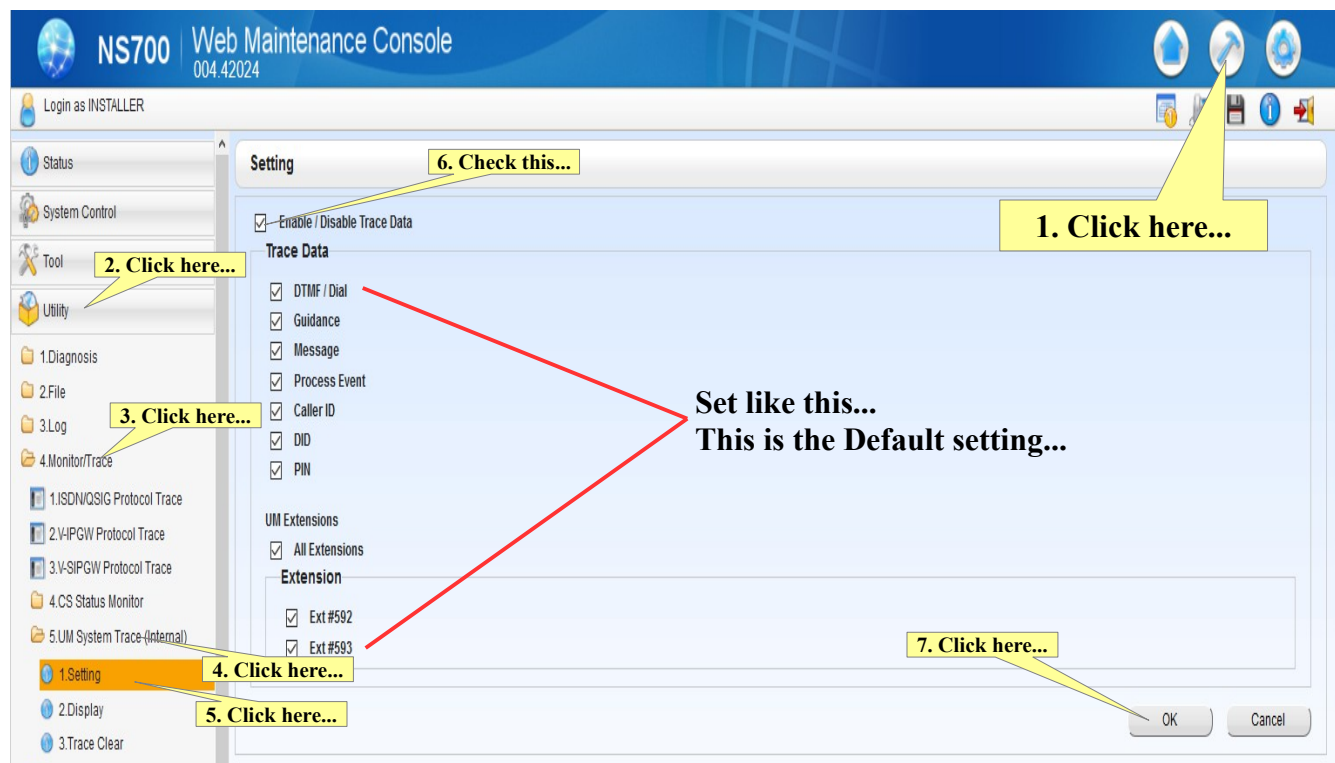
NS700 | Web Maintenance Console
004.42024

Login as INSTALLER

Status
System Control
Tool
Utility

1.Diagnosis
2.File
3.Log
4.Monitor/Trace
1.ISDN/QSIG Protocol Trace
2.V-IPGW Protocol Trace
3.V-SIPGW Protocol Trace
4.CS Status Monitor
5.UM System Trace (Internal)
1.Setting
2.Display
3.Trace Clear

Setting

6. Check this...

Enable / Disable Trace Data

Trace Data
DTMF / Dial
Guidance
Message
Process Event
Caller ID
DID
PIN

UM Extensions
All Extensions

Extension
Ext #592
Ext #593

1. Click here...
2. Click here...
3. Click here...
4. Click here...
5. Click here...
7. Click here...

Set like this...
This is the Default setting...

OK
Cancel